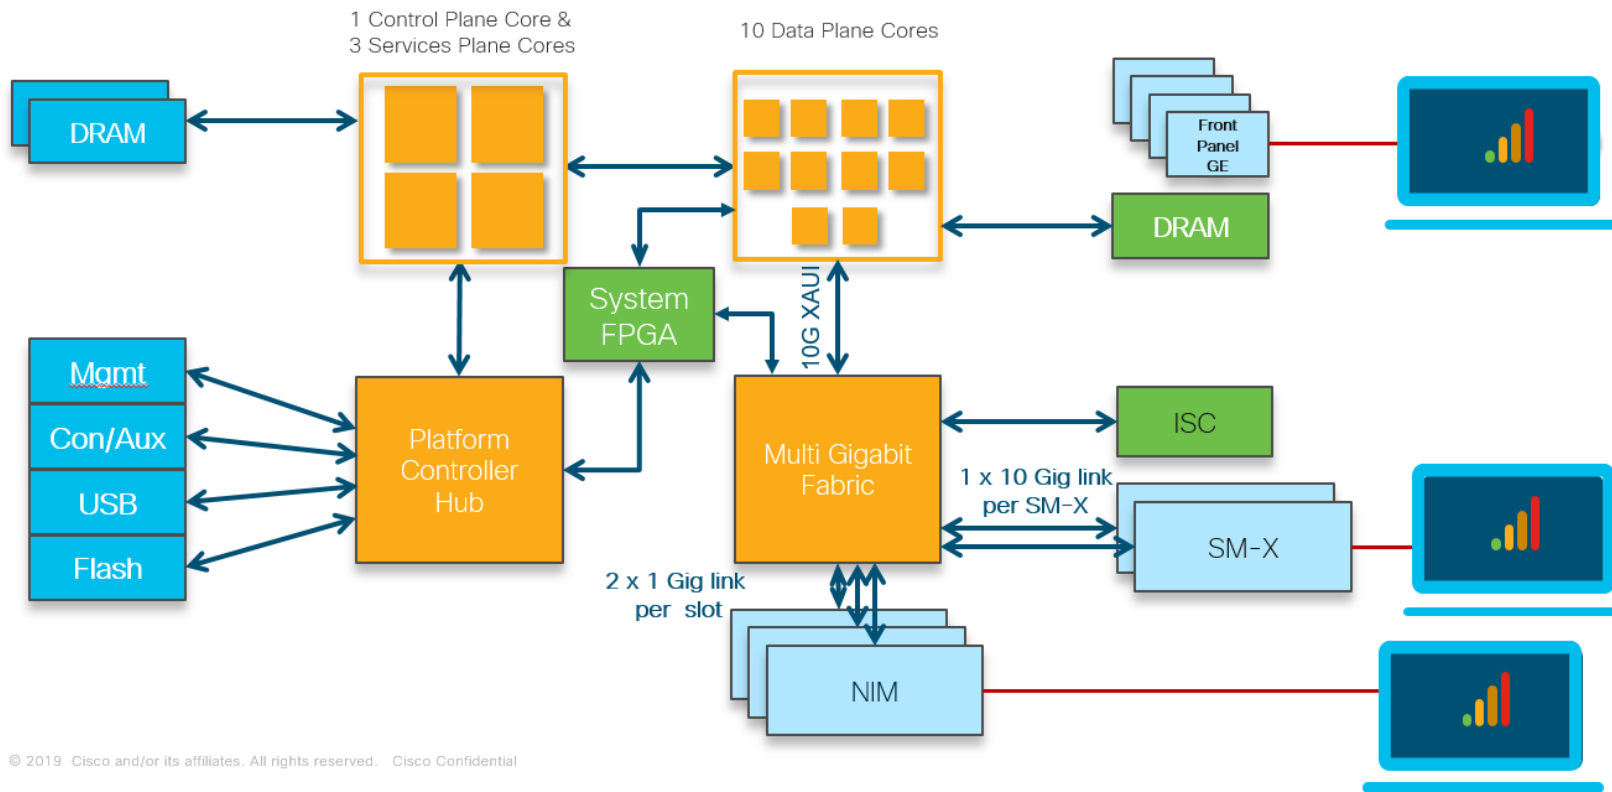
1 Control Plane Core &
3 Services Plane Cores

10 Data Plane Cores

DRAM

Front Panel GE

DRAM

System FPGA

10G XAUI

Mgmt

Con/Aux

USB

Flash

Platform Controller Hub

Multi Gigabit Fabric

ISC

1 x 10 Gig link per SM-X

SM-X

2 x 1 Gig link per slot

NIM

© 2019 Cisco and/or its affiliates. All rights reserved. Cisco Confidential